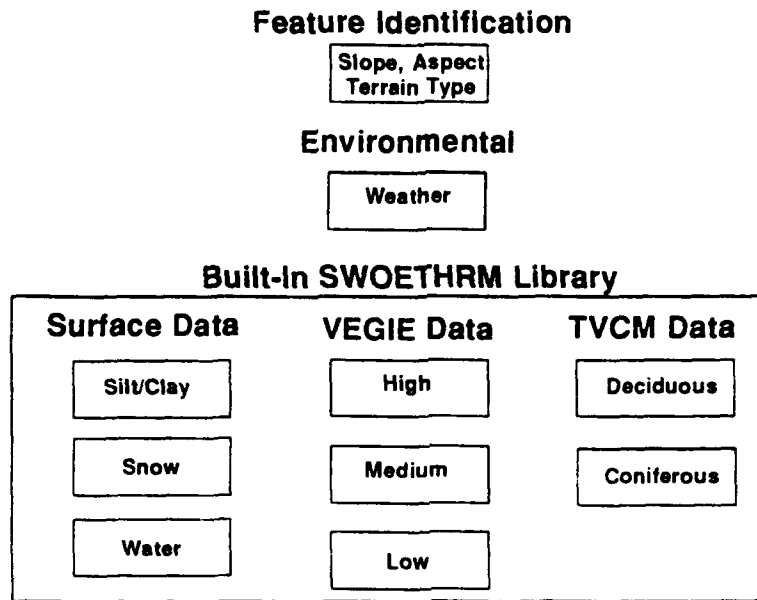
Feature Identification

Slope, Aspect
Terrain Type

Environmental

Weather

Built-In SWOETHRM Library

Surface Data

Silt/Clay

Snow

Water

VEGIE Data

High

Medium

Low

TVCM Data

Deciduous

Coniferous